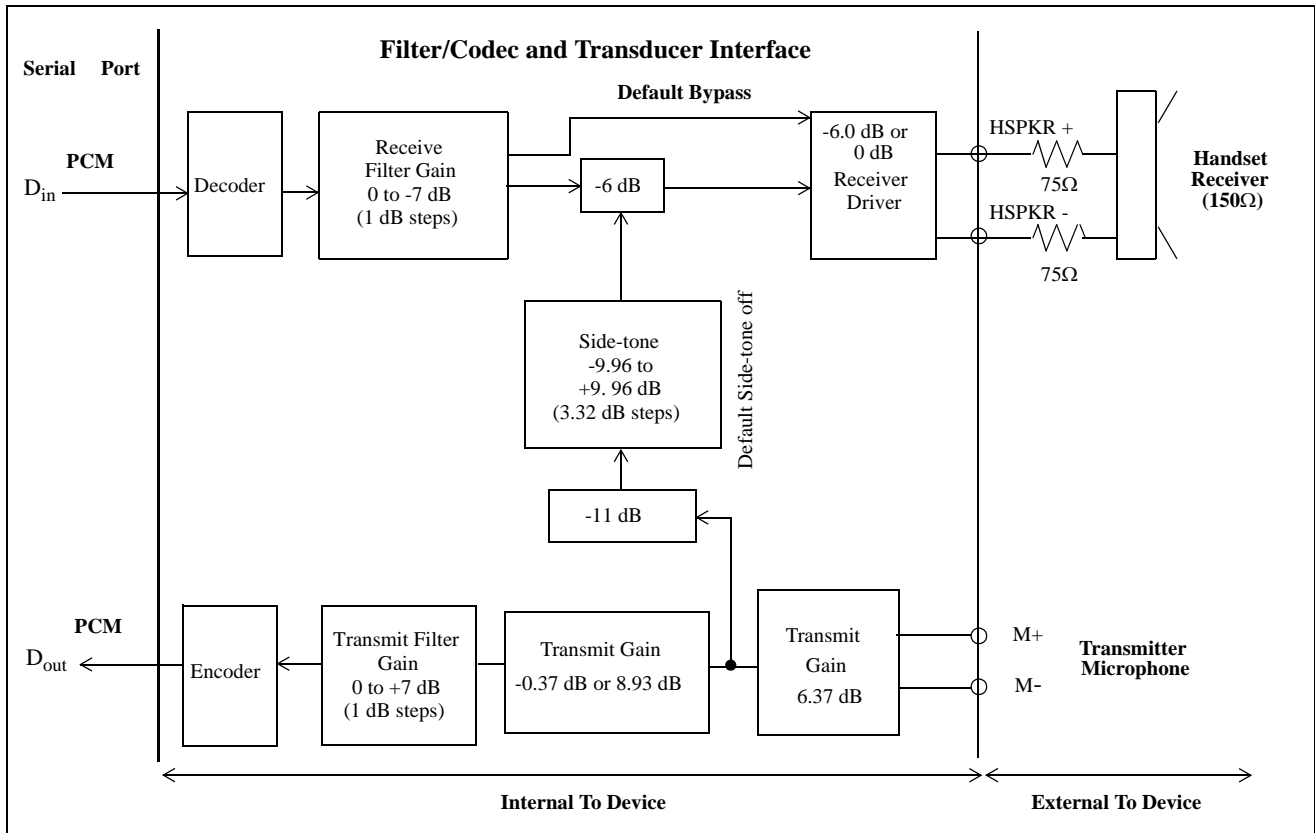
Serial Port

Filter/Codec and Transducer Interface

Default Bypass

PCM

$D_{in}$

Decoder

Receive Filter Gain 0 to -7 dB (1 dB steps)

-6 dB

-6.0 dB or 0 dB Receiver Driver

HSPKR +

75Ω

HSPKR -

75Ω

Handset Receiver (150Ω)

Side-tone -9.96 to +9. 96 dB (3.32 dB steps)

Default Side-tone off

-11 dB

PCM

$D_{out}$

Encoder

Transmit Filter Gain 0 to +7 dB (1 dB steps)

Transmit Gain -0.37 dB or 8.93 dB

Transmit Gain 6.37 dB

M+

M-

Transmitter Microphone

Internal To Device

External To Device